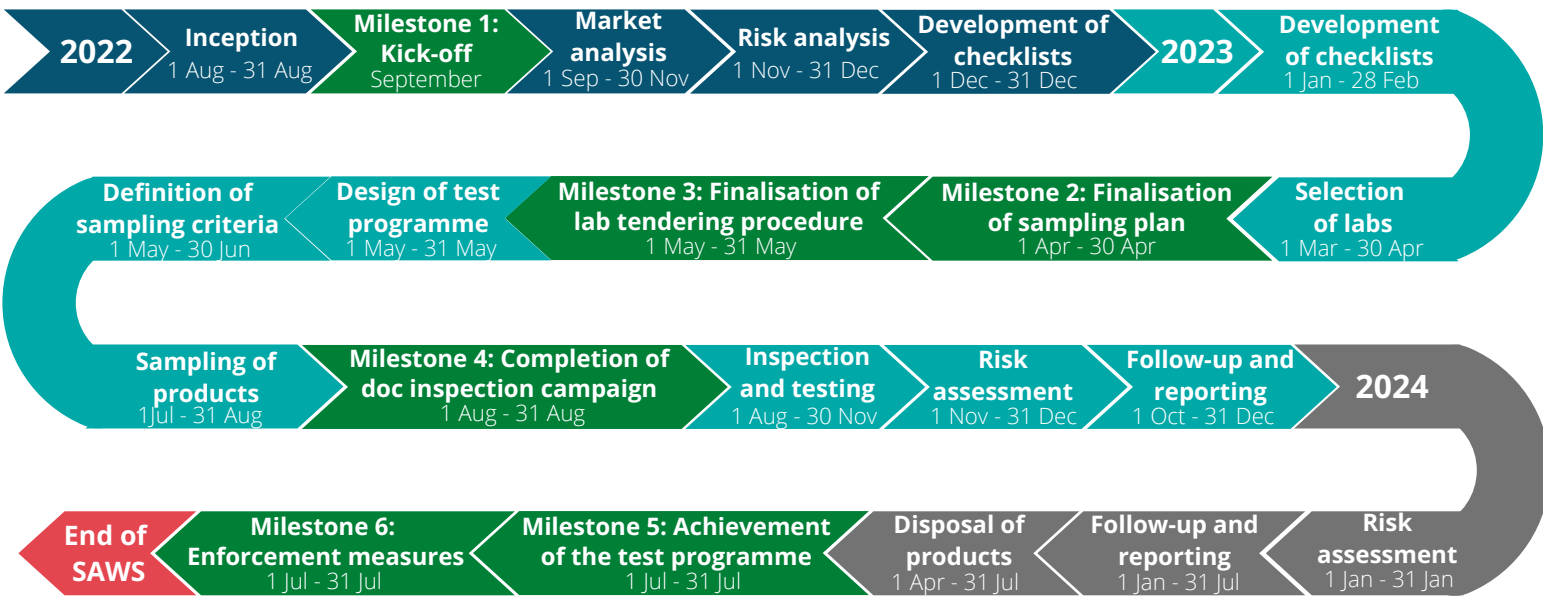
2022

Inception
1 Aug - 31 Aug

Milestone 1: Kick-off
September

Market analysis
1 Sep - 30 Nov

Risk analysis
1 Nov - 31 Dec

Development of checklists
1 Dec - 31 Dec

2023

Development of checklists
1 Jan - 28 Feb

Selection of labs
1 Mar - 30 Apr

Milestone 2: Finalisation of sampling plan
1 Apr - 30 Apr

Milestone 3: Finalisation of lab tendering procedure
1 May - 31 May

Design of test programme
1 May - 31 May

Definition of sampling criteria
1 May - 30 Jun

Sampling of products
1Jul - 31 Aug

Milestone 4: Completion of doc inspection campaign
1 Aug - 31 Aug

Inspection and testing
1 Aug - 30 Nov

Risk assessment
1 Nov - 31 Dec

Follow-up and reporting
1 Oct - 31 Dec

2024

Risk assessment
1 Jan - 31 Jan

Follow-up and reporting
1 Jan - 31 Jul

Disposal of products
1 Apr - 31 Jul

Milestone 5: Achievement of the test programme
1 Jul - 31 Jul

Milestone 6: Enforcement measures
1 Jul - 31 Jul

End of SAWS